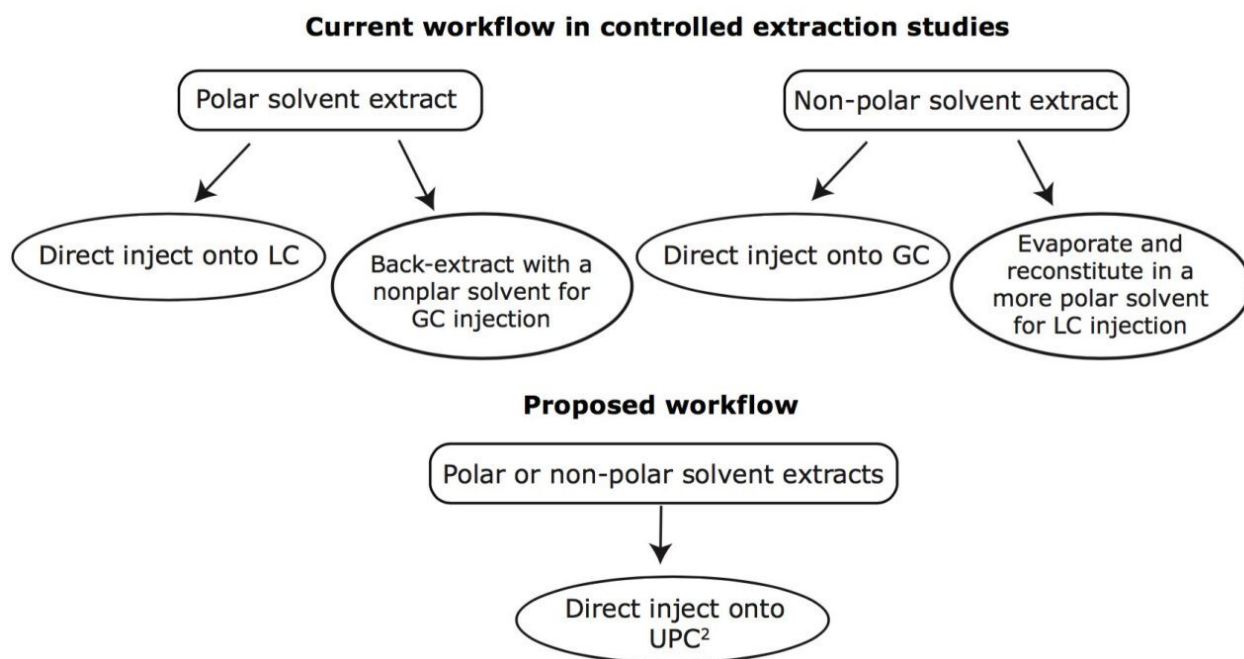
**Current workflow in controlled extraction studies**

Polar solvent extract

Direct inject onto LC

Back-extract with a nonplar solvent for GC injection

Non-polar solvent extract

Direct inject onto GC

Evaporate and reconstitute in a more polar solvent for LC injection

**Proposed workflow**

Polar or non-polar solvent extracts

Direct inject onto UPC$^2$